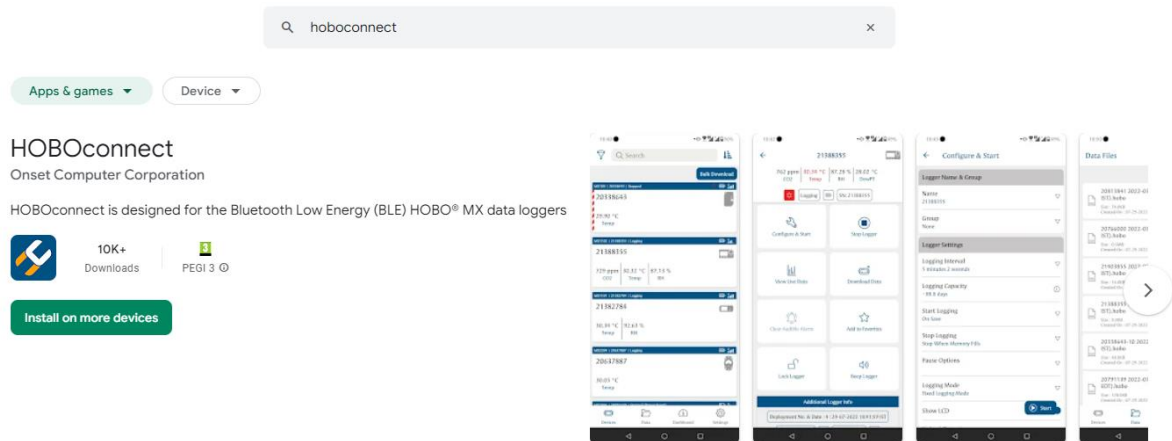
hoboconnect

Apps & games

Device

HOBOconnect

Onset Computer Corporation

HOBOconnect is designed for the Bluetooth Low Energy (BLE) HOBO® MX data loggers

10K+
Downloads

3
PEGI 3

Install on more devices

Search

Bulk Download

20338643

21388355

21382794

20637887

21388355

Configure & Start

Stop Logger

View Live Data

Download Data

Clear Audible Alarm

Add to Favorites

Lock Logger

Beep Logger

Additional Logger Info

Configure & Start

Logger Name & Group

Name

Group

None

Logger Settings

Logging Interval

Logging Capacity

Start Logging

Stop Logging

Pause Options

Logging Mode

Show LCD

Start

Data Files